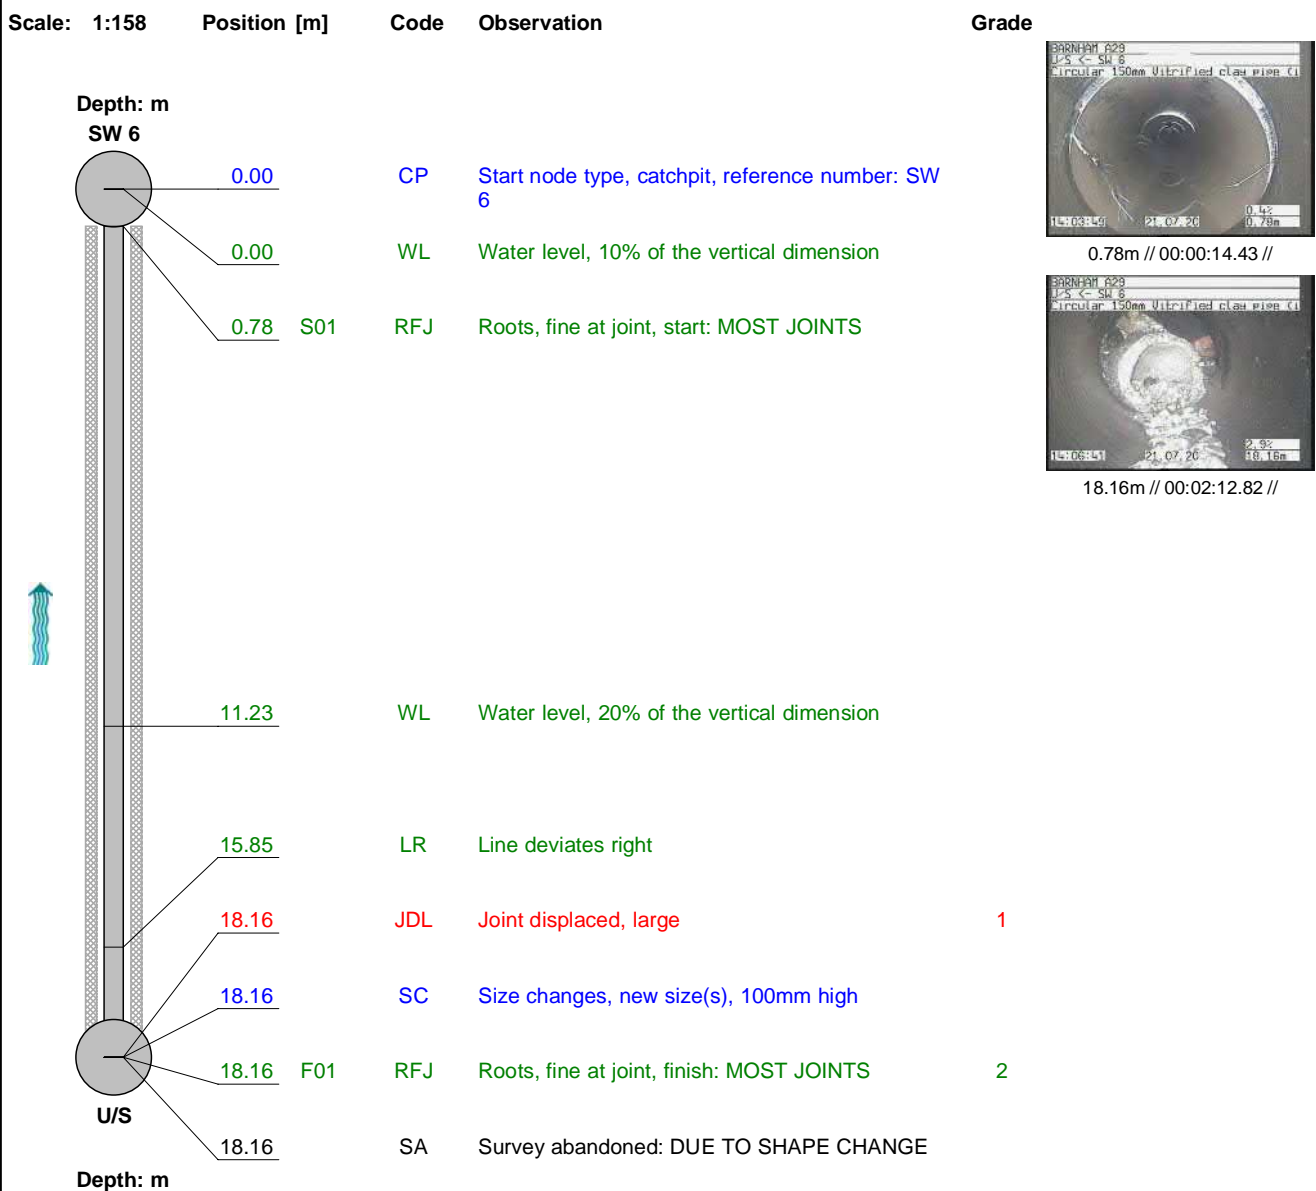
Scale: 1:158 Position [m] Code Observation Grade

Depth: m
SW 6

| Position [m] | | Code | Observation | Grade |
|---|---|---|---|---|
| 0.00 | | CP | Start node type, catchpit, reference number: SW 6 | |
| 0.00 | | WL | Water level, 10% of the vertical dimension | |
| 0.78 | S01 | RFJ | Roots, fine at joint, start: MOST JOINTS | |
| 11.23 | | WL | Water level, 20% of the vertical dimension | |
| 15.85 | | LR | Line deviates right | |
| 18.16 | | JDL | Joint displaced, large | 1 |
| 18.16 | | SC | Size changes, new size(s), 100mm high | |
| 18.16 | F01 | RFJ | Roots, fine at joint, finish: MOST JOINTS | 2 |
| 18.16 | | SA | Survey abandoned: DUE TO SHAPE CHANGE | |

U/S
Depth: m

BARNHAM A29
U/S <- SW 6
Circular 150mm Vitrified clay pipe (i
14:03:49 21.07.20 0.4% 0.78m
0.78m // 00:00:14.43 //

BARNHAM A29
U/S <- SW 6
Circular 150mm Vitrified clay pipe (i
14:06:41 21.07.20 2.9% 18.16m
18.16m // 00:02:12.82 //